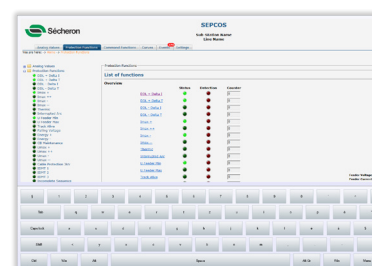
Sécheron

SEPCOS

Analog Values | Protection Functions | Command Functions | Curves | Events | Settings

Protection Functions

List of functions

Overview

Status | Instantaneous | Counter

DDL + Delta I

DDL + Delta T

DDL + Delta T

DDL + Delta T

I<< +

I<< +

Imax +

Imin +

Tripping

Leader Voltage

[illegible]

Esc | 1 | 2 | 3 | 4 | 5 | 6 | 7 | 8 | 9 | 0

Tab | q | w | e | r | t | y | u | i | o | p

CapsLock | a | s | d | f | g | h | j | k | l

Shift | z | x | c | v | b | n | m

Ctrl | Win | Alt | Space | Alt Gr | Win